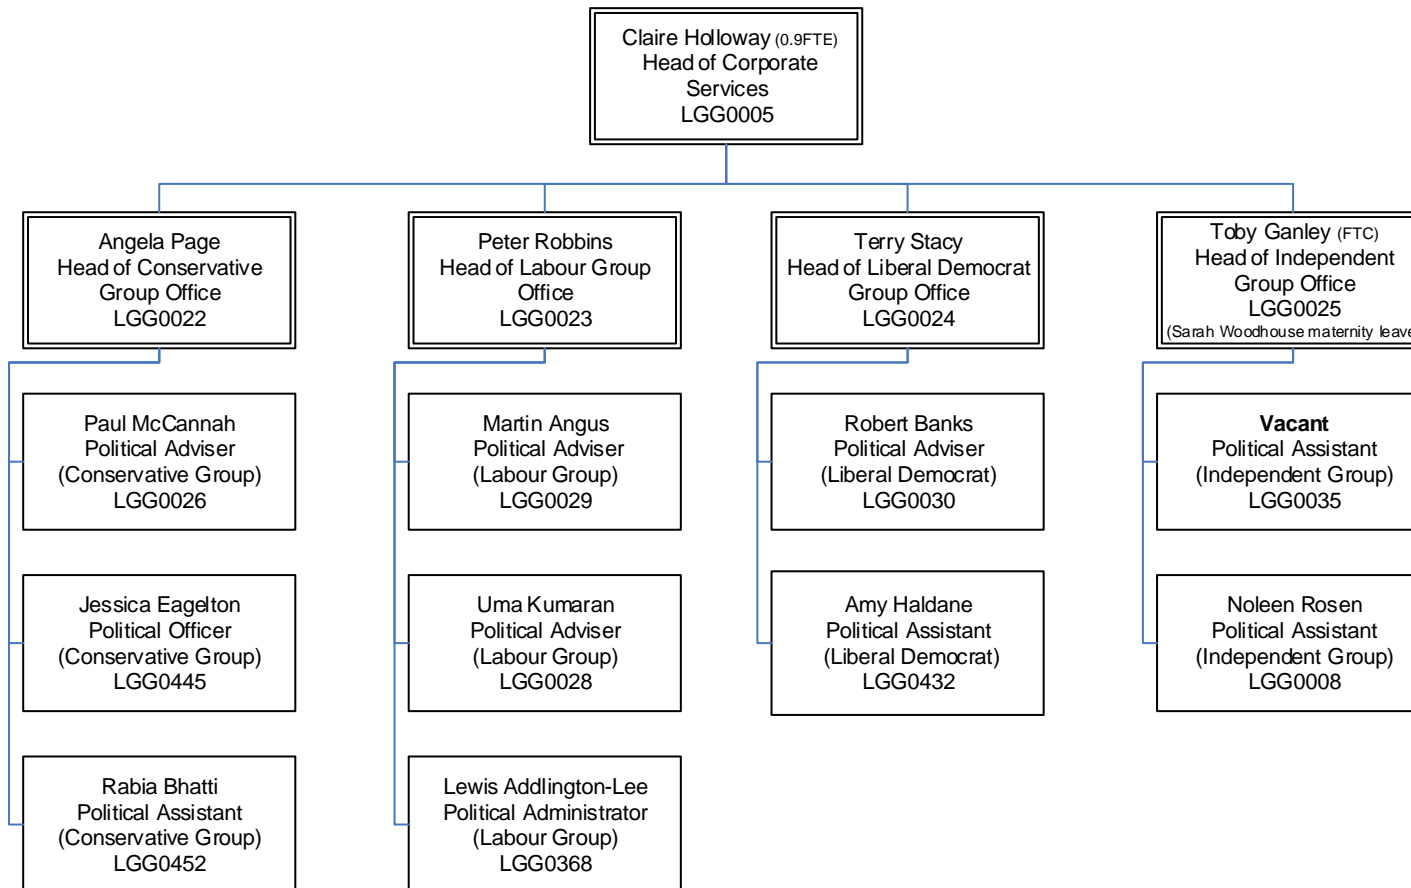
Claire Holloway (0.9FTE)
Head of Corporate Services
LGG0005

Angela Page
Head of Conservative Group Office
LGG0022

Paul McCannah
Political Adviser
(Conservative Group)
LGG0026

Jessica Eagelton
Political Officer
(Conservative Group)
LGG0445

Rabia Bhatti
Political Assistant
(Conservative Group)
LGG0452

Peter Robbins
Head of Labour Group Office
LGG0023

Martin Angus
Political Adviser
(Labour Group)
LGG0029

Uma Kumaran
Political Adviser
(Labour Group)
LGG0028

Lewis Addlington-Lee
Political Administrator
(Labour Group)
LGG0368

Terry Stacy
Head of Liberal Democrat Group Office
LGG0024

Robert Banks
Political Adviser
(Liberal Democrat)
LGG0030

Amy Haldane
Political Assistant
(Liberal Democrat)
LGG0432

Toby Ganley (FTC)
Head of Independent Group Office
LGG0025
(Sarah Woodhouse maternity leav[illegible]

**Vacant**
Political Assistant
(Independent Group)
LGG0035

Noleen Rosen
Political Assistant
(Independent Group)
LGG0008